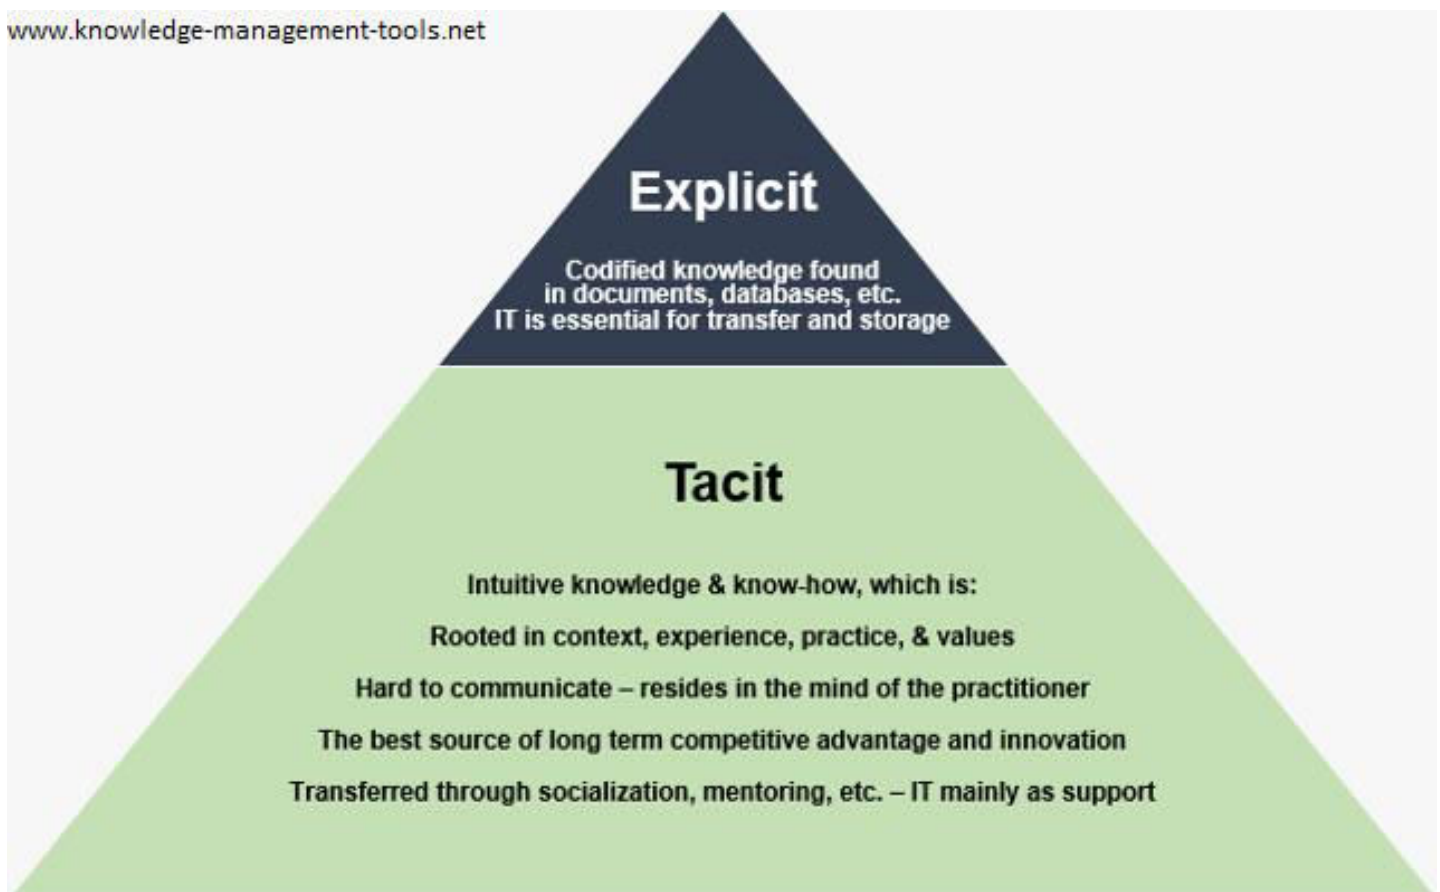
www.knowledge-management-tools.net

Explicit

Codified knowledge found in documents, databases, etc. IT is essential for transfer and storage

Tacit

Intuitive knowledge & know-how, which is:

Rooted in context, experience, practice, & values

Hard to communicate – resides in the mind of the practitioner

The best source of long term competitive advantage and innovation

Transferred through socialization, mentoring, etc. – IT mainly as support